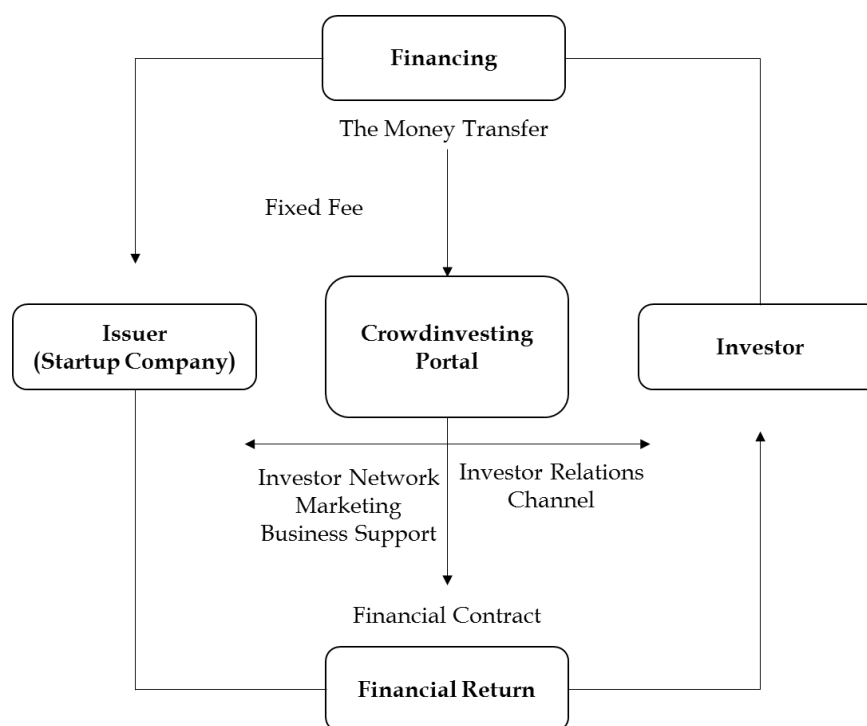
Financing

The Money Transfer

Fixed Fee

Issuer (Startup Company)

Crowdinvesting Portal

Investor

Investor Network
Marketing
Business Support

Investor Relations
Channel

Financial Contract

Financial Return